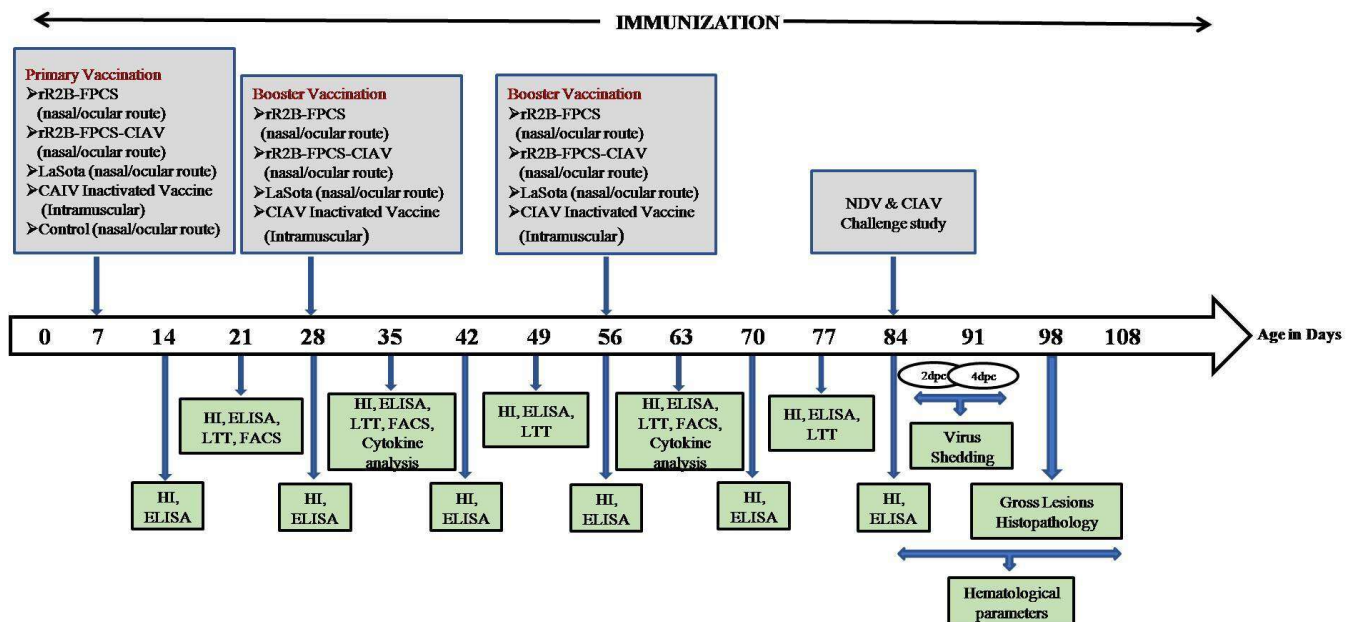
IMMUNIZATION

Primary Vaccination
➤rR2B-FPCS (nasal/ocular route)
➤rR2B-FPCS-CIAV (nasal/ocular route)
➤LaSota (nasal/ocular route)
➤CAIV Inactivated Vaccine (Intramuscular)
➤Control (nasal/ocular route)

Booster Vaccination
➤rR2B-FPCS (nasal/ocular route)
➤rR2B-FPCS-CIAV (nasal/ocular route)
➤LaSota (nasal/ocular route)
➤CIAV Inactivated Vaccine (Intramuscular)

Booster Vaccination
➤rR2B-FPCS (nasal/ocular route)
➤rR2B-FPCS-CIAV (nasal/ocular route)
➤LaSota (nasal/ocular route)
➤CIAV Inactivated Vaccine (Intramuscular)

NDV & CIAV Challenge study

0 7 14 21 28 35 42 49 56 63 70 77 84 91 98 108 Age in Days

HI, ELISA, LTT, FACS

HI, ELISA, LTT, FACS, Cytokine analysis

HI, ELISA, LTT

HI, ELISA, LTT, FACS, Cytokine analysis

HI, ELISA, LTT

2dpc 4dpc

Virus Shedding

HI, ELISA

HI, ELISA

HI, ELISA

HI, ELISA

HI, ELISA

HI, ELISA

Gross Lesions Histopathology

Hematological parameters